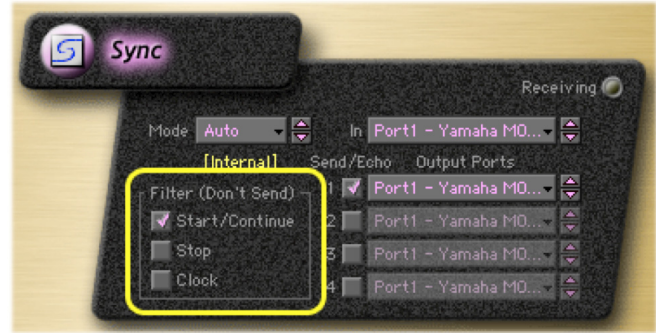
Sync

Receiving

Mode Auto

In Port1 - Yamaha MO...

[Internal] Send/Echo Output Ports

Filter (Don't Send)

Start/Continue

Stop

Clock

1 Port1 - Yamaha MO...

2 Port1 - Yamaha MO...

3 Port1 - Yamaha MO...

4 Port1 - Yamaha MO...